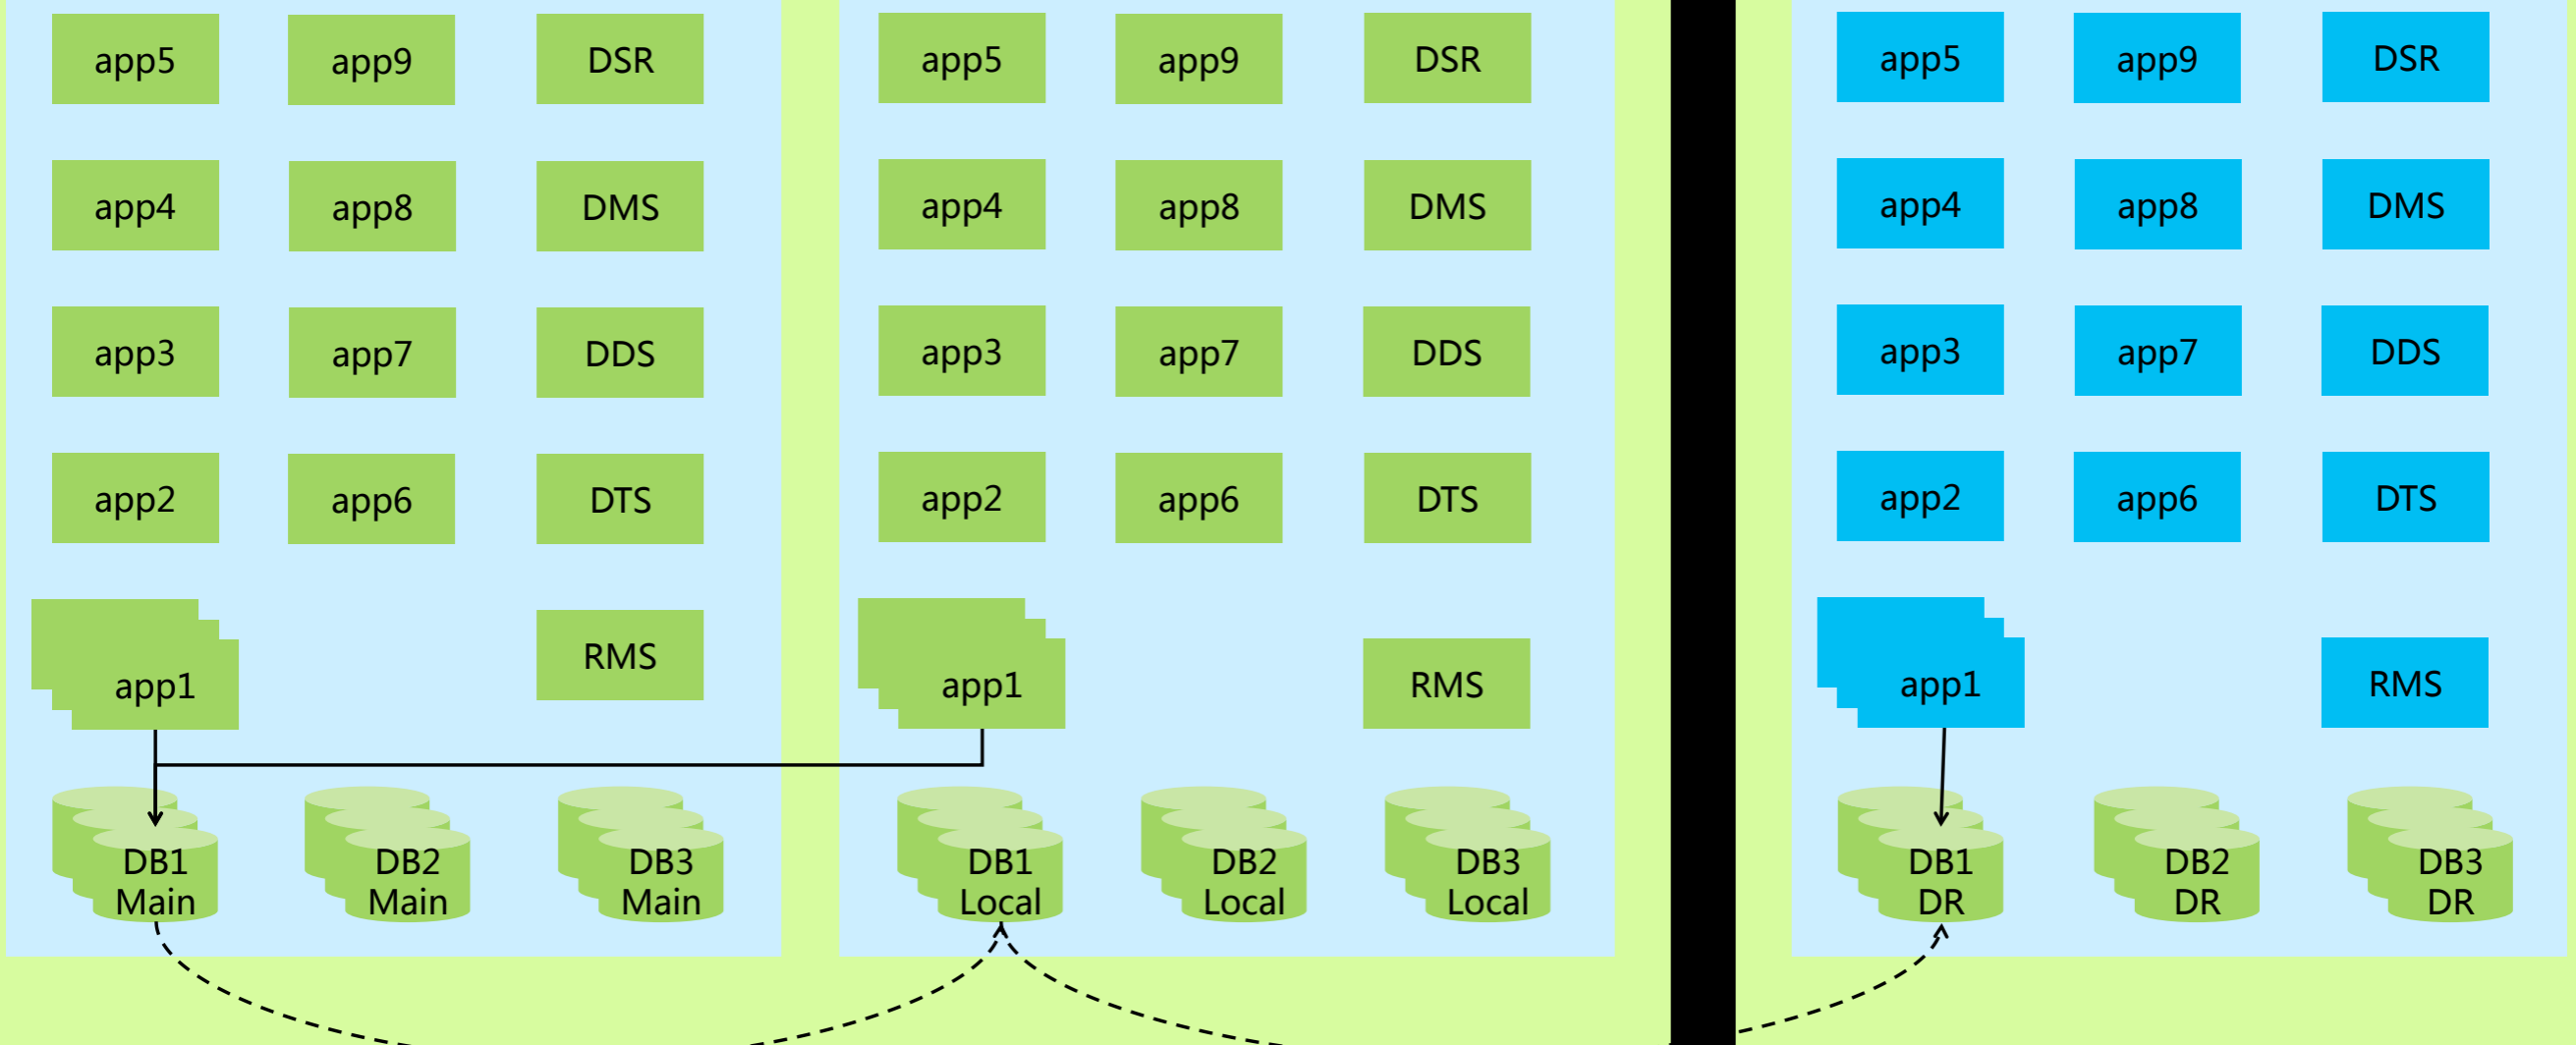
app5 app9 DSR
app4 app8 DMS
app3 app7 DDS
app2 app6 DTS
app1 RMS
DB1 Main DB2 Main DB3 Main

app5 app9 DSR
app4 app8 DMS
app3 app7 DDS
app2 app6 DTS
app1 RMS
DB1 Local DB2 Local DB3 Local

app5 app9 DSR
app4 app8 DMS
app3 app7 DDS
app2 app6 DTS
app1 RMS
DB1 DR DB2 DR DB3 DR